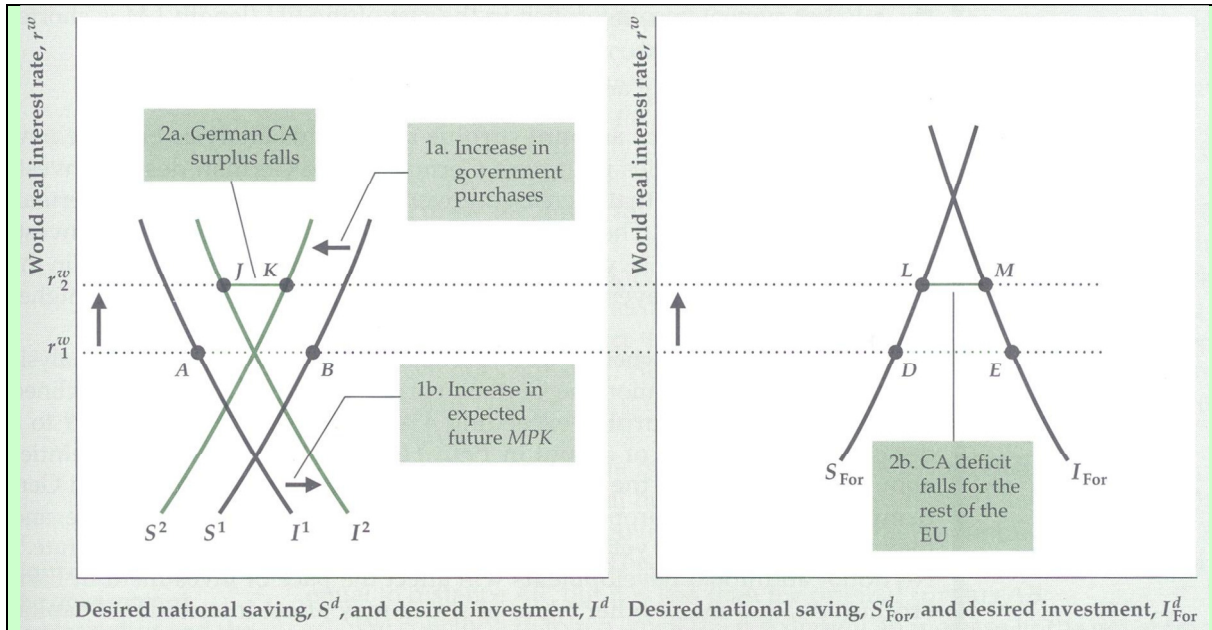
World real interest rate, $r^w$

2a. German CA surplus falls

1a. Increase in government purchases

$r_2^w$

$r_1^w$

J K

A

B

1b. Increase in expected future $MPK$

$S^2$ $S^1$ $I^1$ $I^2$

Desired national saving, $S^d$, and desired investment, $I^d$

World real interest rate, $r^w$

L M

D E

$S_{For}$

2b. CA deficit falls for the rest of the EU

$I_{For}$

Desired national saving, $S_{For}^d$, and desired investment, $I_{For}^d$